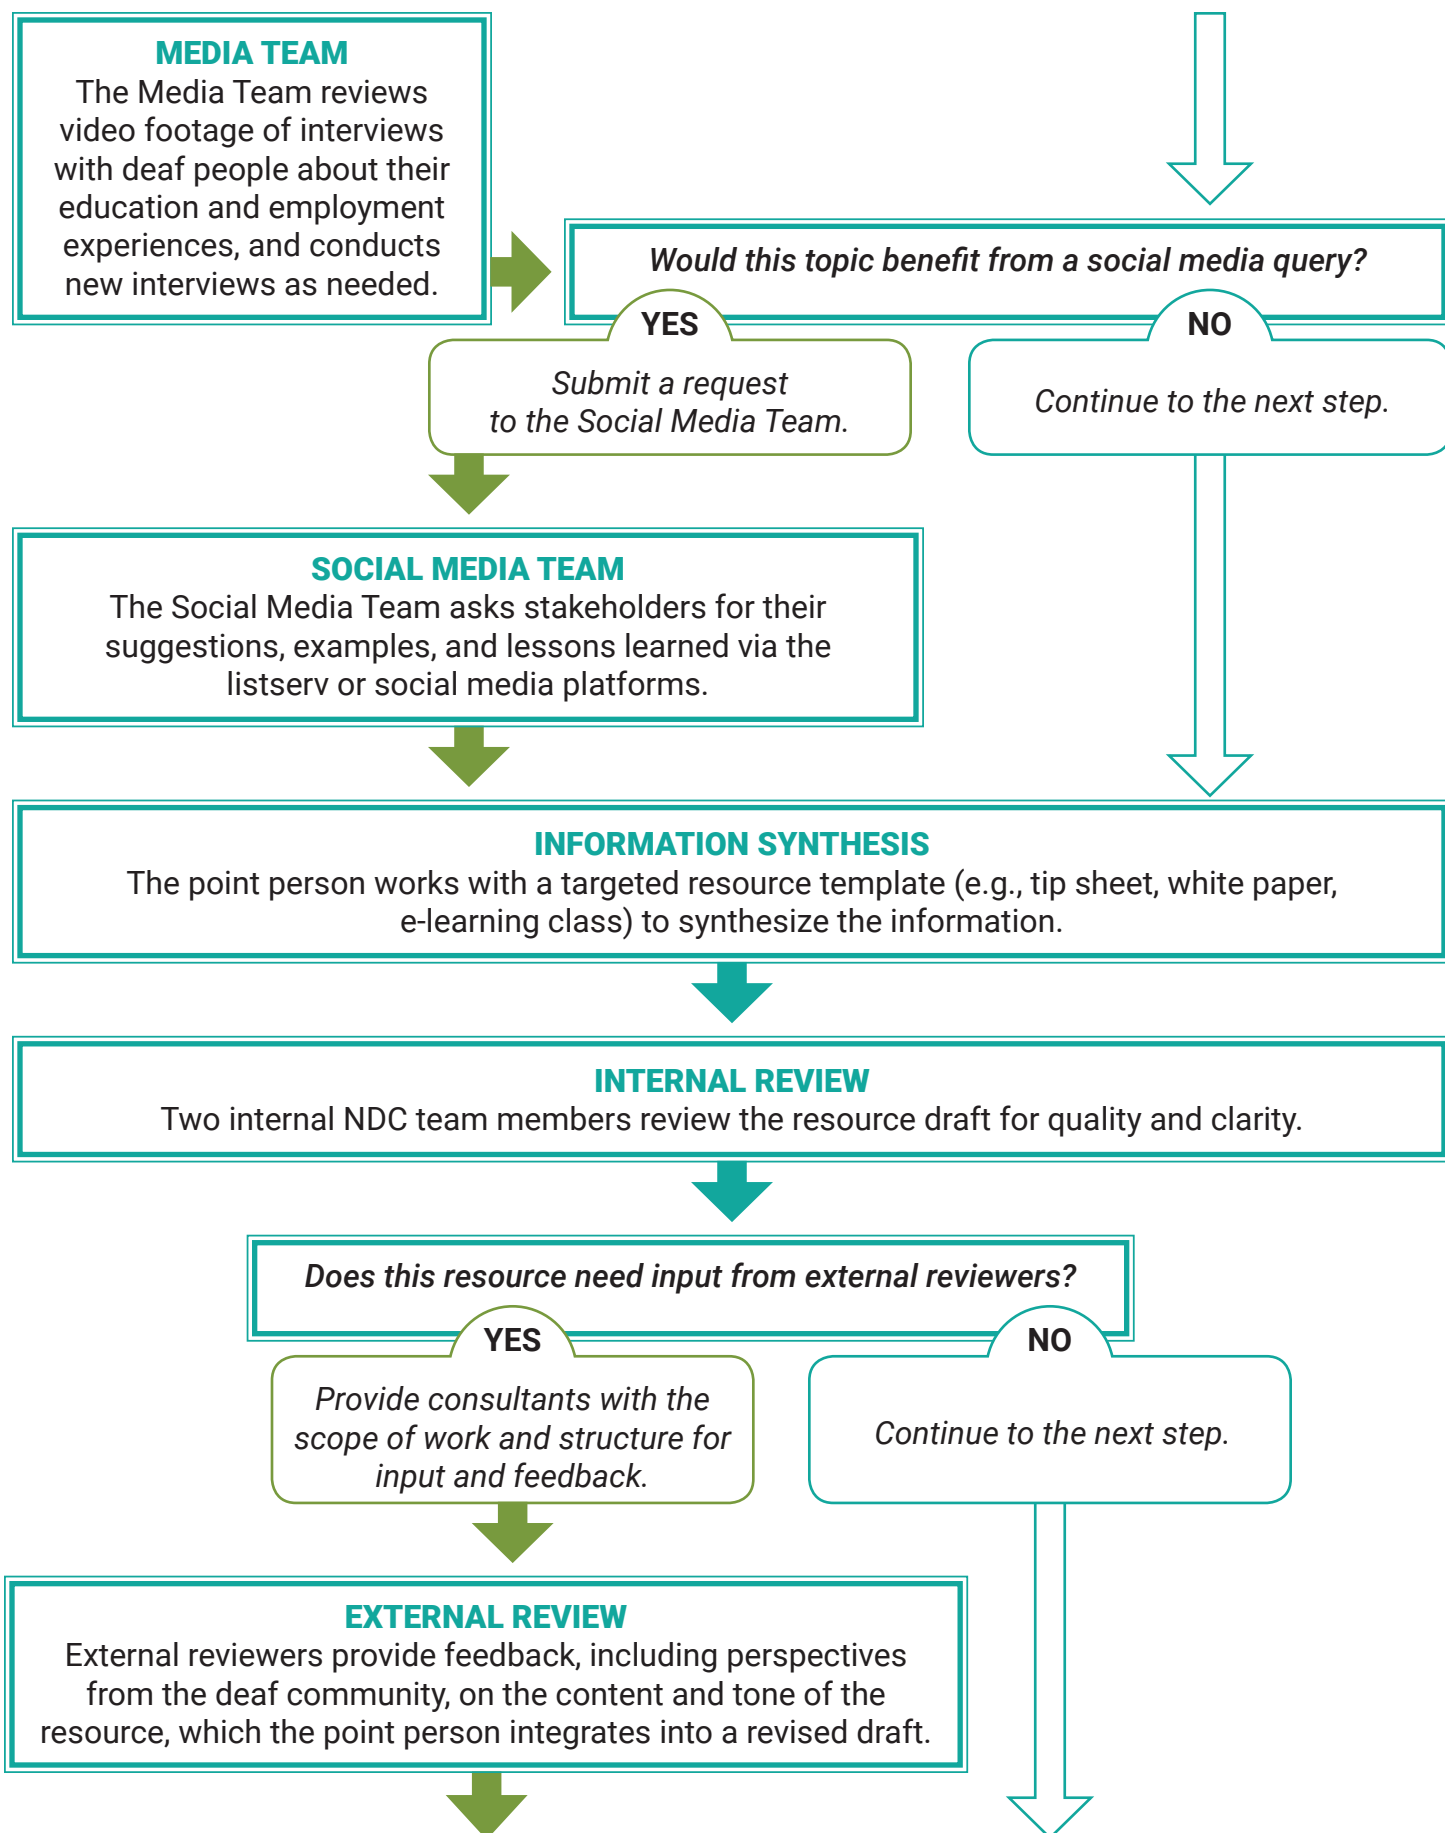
MEDIA TEAM
The Media Team reviews video footage of interviews with deaf people about their education and employment experiences, and conducts new interviews as needed.

Would this topic benefit from a social media query?

YES

Submit a request to the Social Media Team.

NO

Continue to the next step.

SOCIAL MEDIA TEAM
The Social Media Team asks stakeholders for their suggestions, examples, and lessons learned via the listserv or social media platforms.

INFORMATION SYNTHESIS
The point person works with a targeted resource template (e.g., tip sheet, white paper, e-learning class) to synthesize the information.

INTERNAL REVIEW
Two internal NDC team members review the resource draft for quality and clarity.

Does this resource need input from external reviewers?

YES

Provide consultants with the scope of work and structure for input and feedback.

NO

Continue to the next step.

EXTERNAL REVIEW
External reviewers provide feedback, including perspectives from the deaf community, on the content and tone of the resource, which the point person integrates into a revised draft.